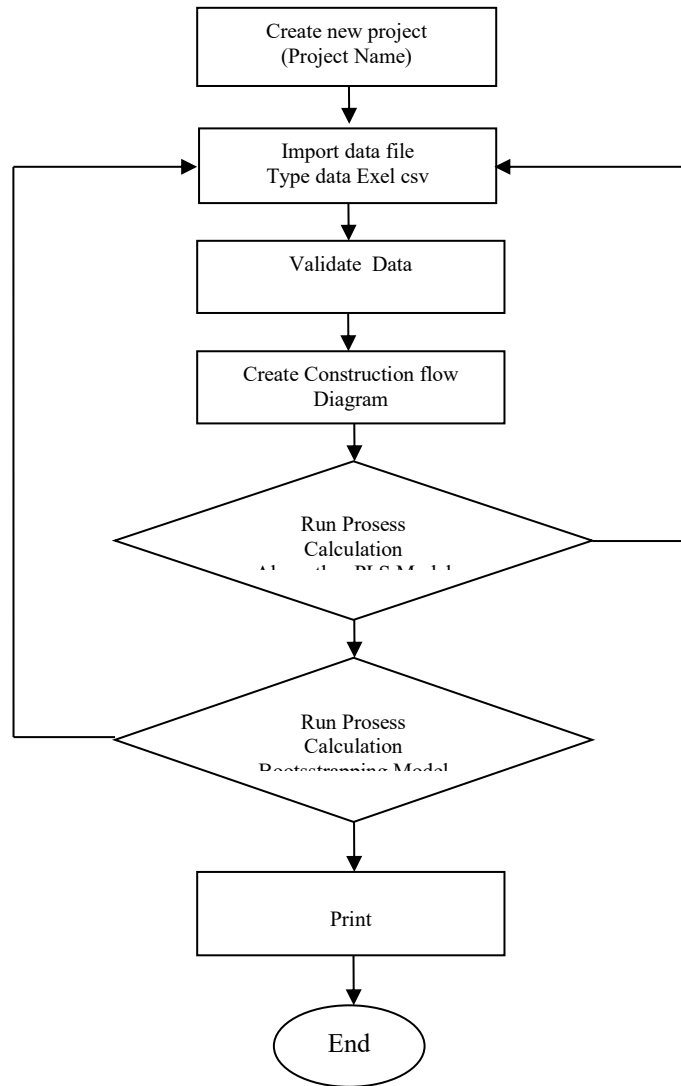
Create new project
(Project Name)

Import data file
Type data Exel csv

Validate Data

Create Construction flow
Diagram

Run Prosess
Calculation
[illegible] PLS Model

Run Prosess
Calculation
Bootsstrapping Model

Print

End